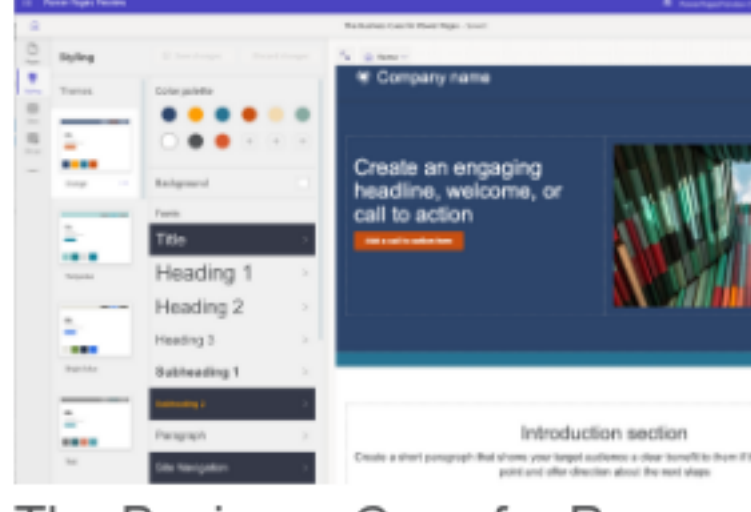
Power Pages Preview

The Business Case for Power Pages - Saved

Styling

Themes

Color palette

Background

Fonts

Title

Heading 1

Heading 2

Heading 3

Subheading 1

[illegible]

Paragraph

Site Navigation

Company name

Create an engaging headline, welcome, or call to action

Add a call to action here

Introduction section

Create a short paragraph that shows your target audience a clear benefit to them if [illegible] point and offer direction about the next steps

The Business Case for P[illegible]